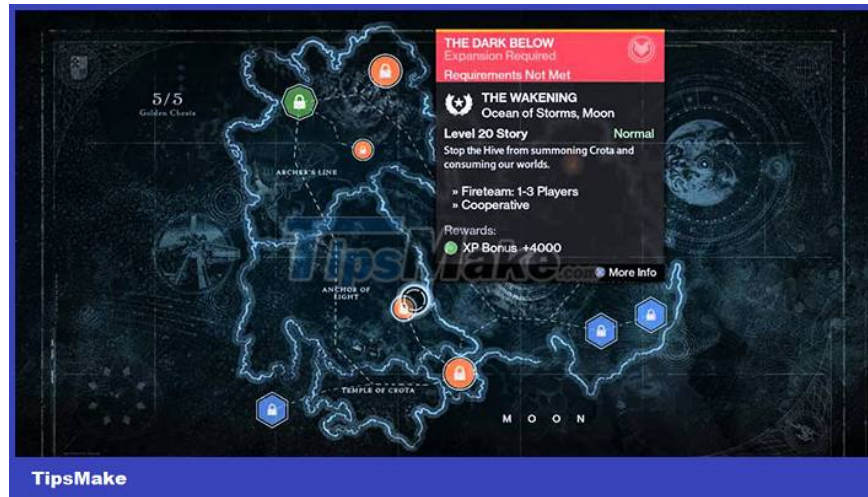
5/5
Golden Chests

ARCHER'S LINE

ANCHOR OF LIGHT

TEMPLE OF CROTA

MOON

THE DARK BELOW
Expansion Required
Requirements Not Met

THE WAKENING
Ocean of Storms, Moon

Level 20 Story Normal

Stop the Hive from summoning Crota and consuming our worlds.

» Fireteam: 1-3 Players
» Cooperative

Rewards:
XP Bonus +4000

More Info

TipsMake.com

TipsMake